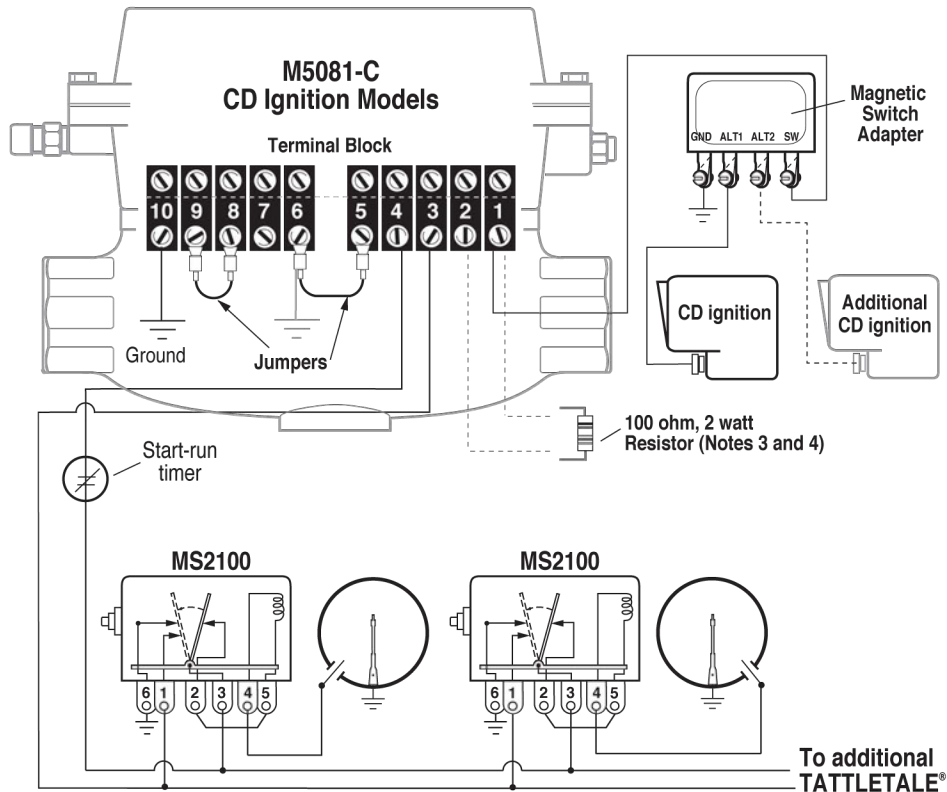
M5081-C
CD Ignition Models

Terminal Block

10 9 8 7 6 5 4 3 2 1

Ground

Jumpers

Magnetic Switch Adapter

GND ALT1 ALT2 SW

CD ignition

Additional CD ignition

100 ohm, 2 watt Resistor (Notes 3 and 4)

Start-run timer

MS2100

6 1 2 3 4 5

MS2100

6 1 2 3 4 5

To additional TATTLETALE®